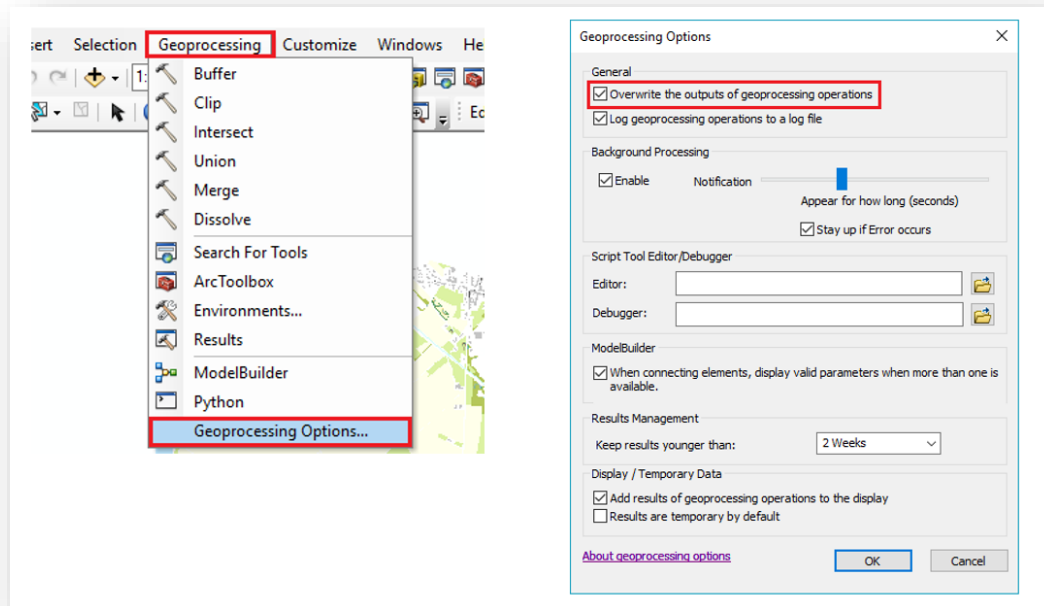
sert Selection Geoprocessing Customize Windows He

1:

Ec

Buffer
Clip
Intersect
Union
Merge
Dissolve
Search For Tools
ArcToolbox
Environments...
Results
ModelBuilder
Python
Geoprocessing Options...

Geoprocessing Options

General
Overwrite the outputs of geoprocessing operations
Log geoprocessing operations to a log file

Background Processing
Enable
Notification
Appear for how long (seconds)
Stay up if Error occurs

Script Tool Editor/Debugger
Editor:
Debugger:

ModelBuilder
When connecting elements, display valid parameters when more than one is available.

Results Management
Keep results younger than: 2 Weeks

Display / Temporary Data
Add results of geoprocessing operations to the display
Results are temporary by default

About geoprocessing options
OK
Cancel